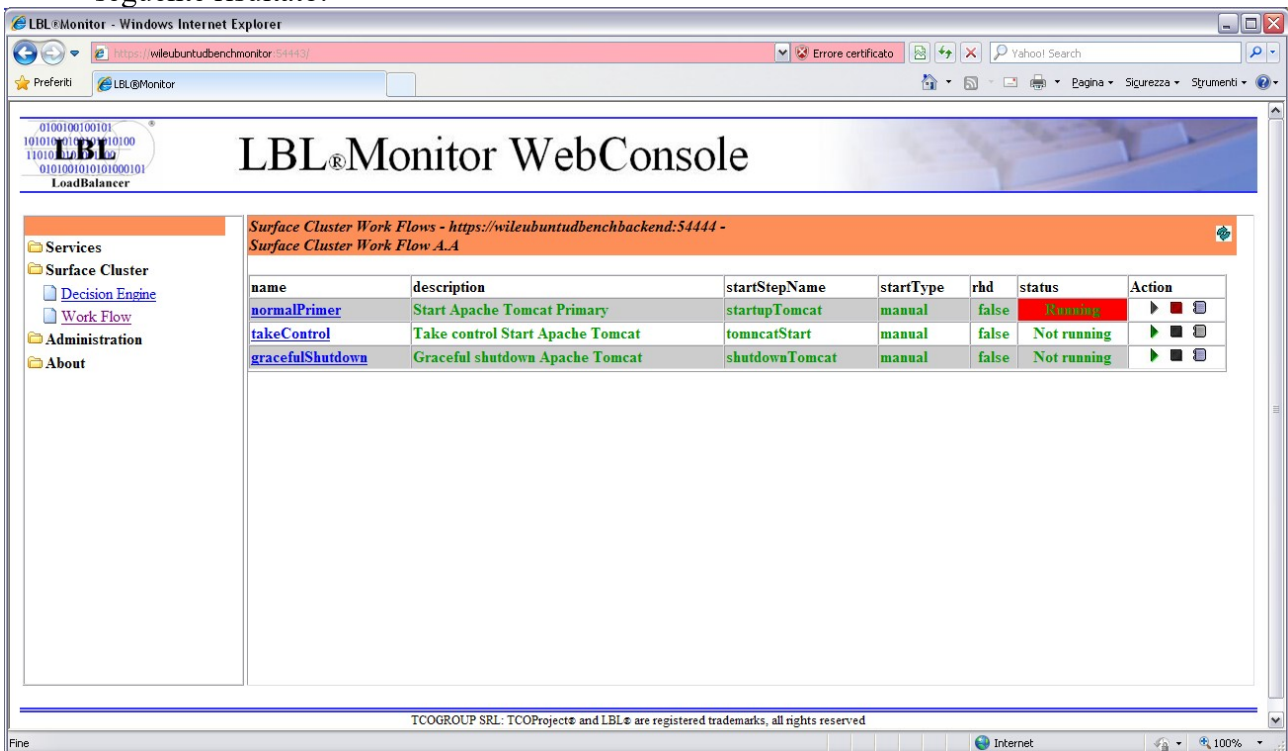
LBL®Monitor - Windows Internet Explorer

https://wileubuntudbenchmonitor:54443/

Errore certificato

Yahoo! Search

Preferiti

LBL®Monitor

Pagina ▾ Sicurezza ▾ Strumenti ▾

LBL
LoadBalancer

LBL®Monitor WebConsole

Services
Surface Cluster
Decision Engine
Work Flow
Administration
About

Surface Cluster Work Flows - https://wileubuntudbenchbackend:54444 - Surface Cluster Work Flow A.A

| name | description | startStepName | startType | rhd | status | Action |
|---|---|---|---|---|---|---|
| normalPrimer | Start Apache Tomcat Primary | startupTomcat | manual | false | Running | |
| takeControl | Take control Start Apache Tomcat | tomncatStart | manual | false | Not running | |
| gracefulShutdown | Graceful shutdown Apache Tomcat | shutdownTomcat | manual | false | Not running | |

TCOGROUP SRL: TCOProject® and LBL® are registered trademarks, all rights reserved

Fine

Internet

100%